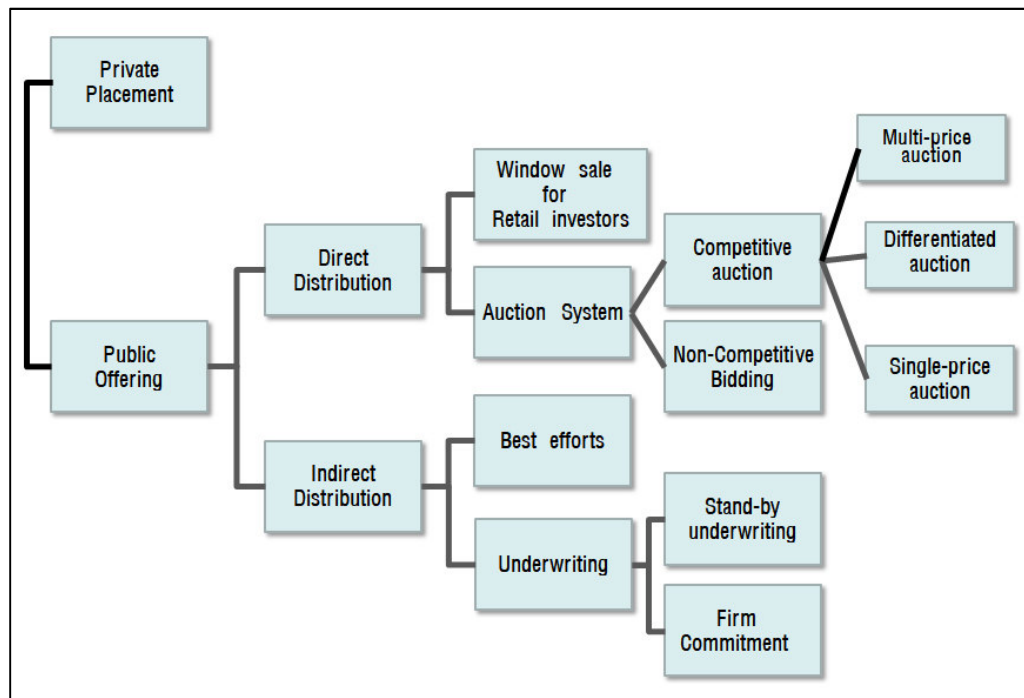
Private Placement

Public Offering

Direct Distribution

Indirect Distribution

Window sale for Retail investors

Auction System

Best efforts

Underwriting

Competitive auction

Non-Competitive Bidding

Stand-by underwriting

Firm Commitment

Multi-price auction

Differentiated auction

Single-price auction